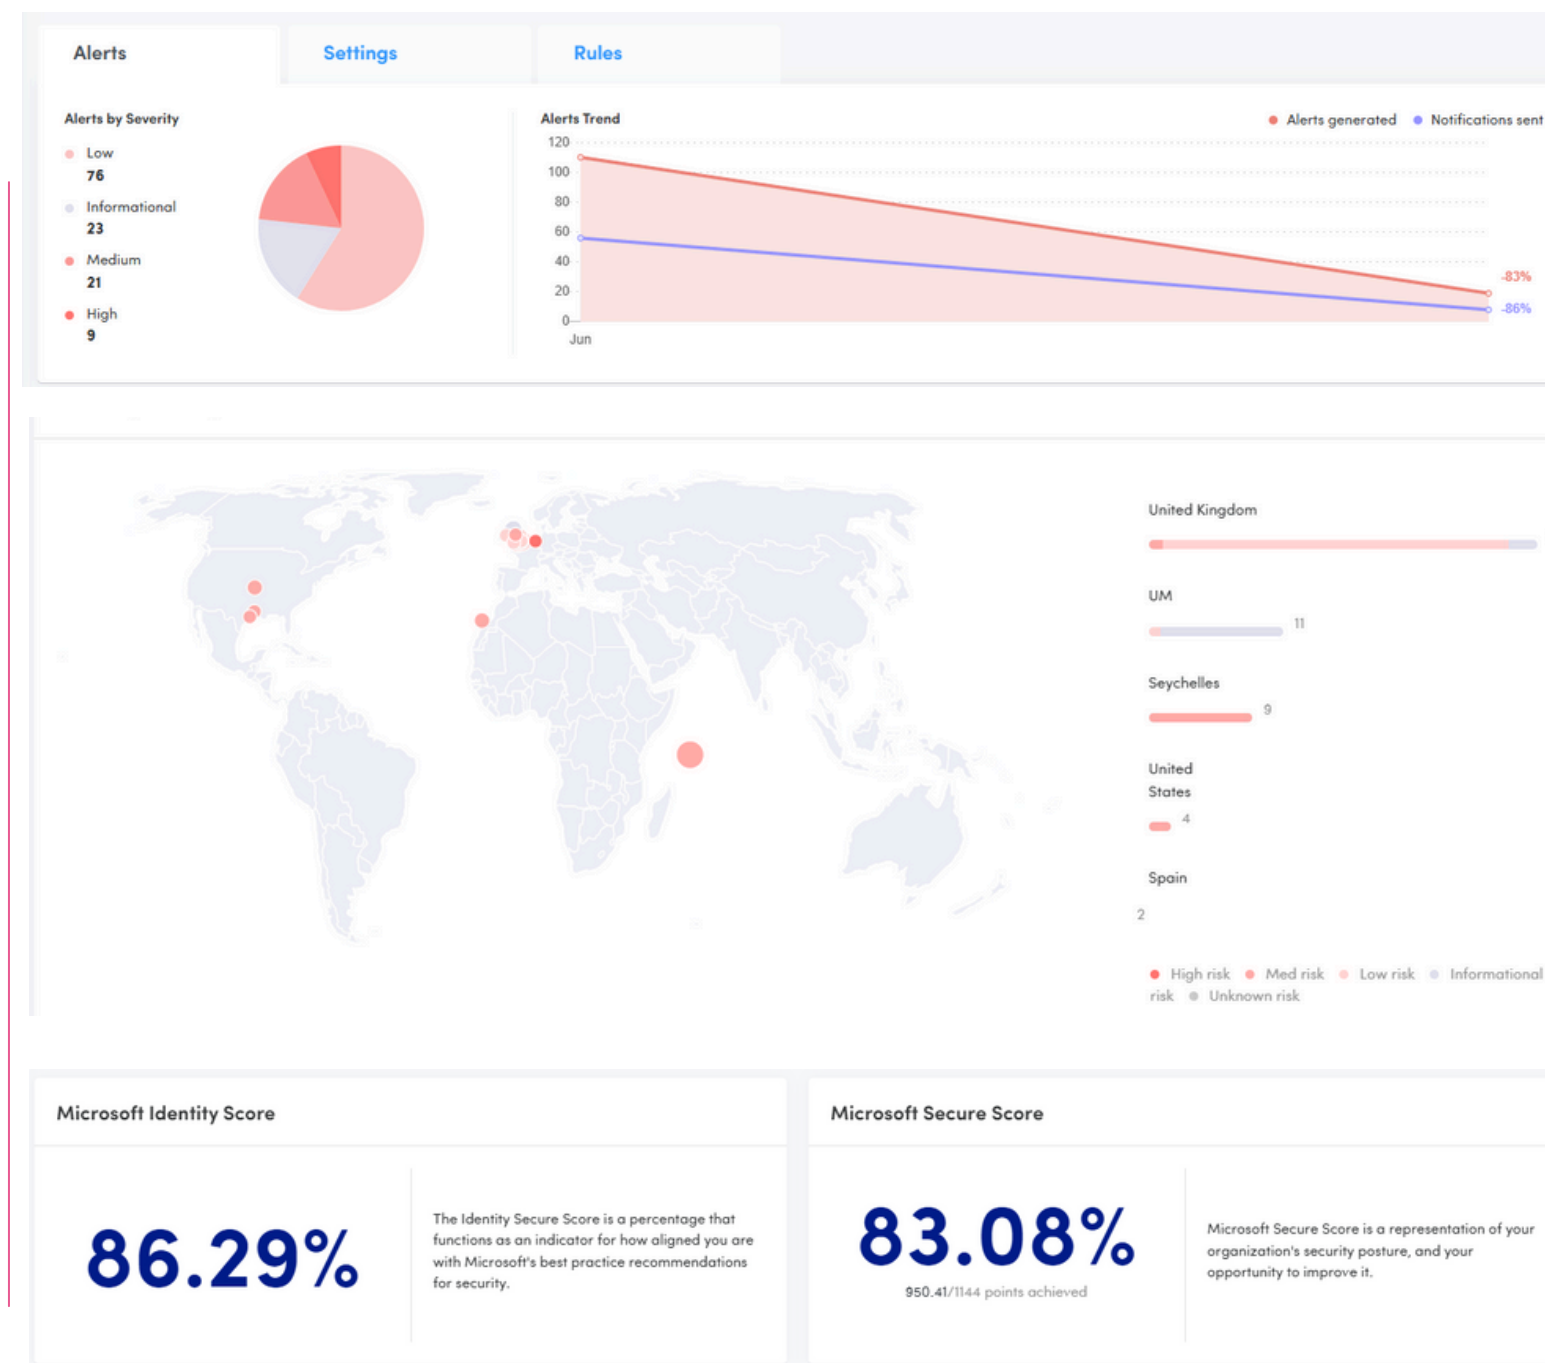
Alerts Settings Rules

Alerts by Severity

Low
76

Informational
23

Medium
21

High
9

Alerts Trend

Alerts generated Notifications sent

120
100
80
60
40
20
0
Jun

-83%
-86%

United Kingdom

UM
11

Seychelles
9

United States
4

Spain
2

High risk Med risk Low risk Informational risk Unknown risk

Microsoft Identity Score

86.29%

The Identity Secure Score is a percentage that functions as an indicator for how aligned you are with Microsoft's best practice recommendations for security.

Microsoft Secure Score

83.08%

950.41/1144 points achieved

Microsoft Secure Score is a representation of your organization's security posture, and your opportunity to improve it.